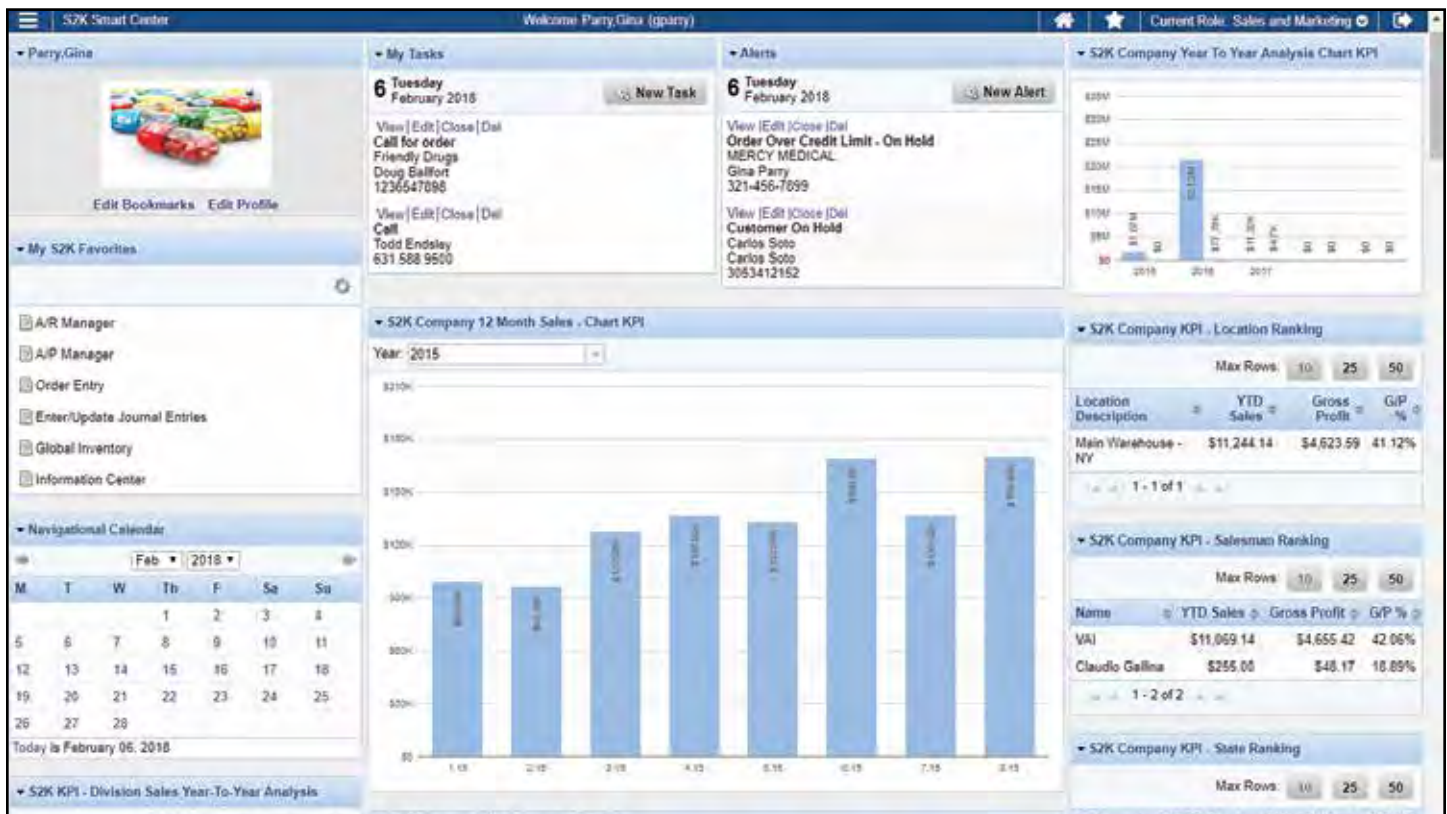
S2K Smart Center Welcome Parry,Gina (gparry) Current Role: Sales and Marketing

▾ Parry,Gina

Edit Bookmarks Edit Profile

▾ My S2K Favorites

A/R Manager
A/P Manager
Order Entry
Enter/Update Journal Entries
Global Inventory
Information Center

▾ Navigational Calendar

Feb ▾ 2018 ▾

| M | T | W | Th | F | Sa | Su |
|---|---|---|---|---|---|---|
| | | | 1 | 2 | 3 | 4 |
| 5 | 6 | 7 | 8 | 9 | 10 | 11 |
| 12 | 13 | 14 | 15 | 16 | 17 | 18 |
| 19 | 20 | 21 | 22 | 23 | 24 | 25 |
| 26 | 27 | 28 | | | | |

Today is February 06, 2018

▾ S2K KPI - Division Sales Year-To-Year Analysis

▾ My Tasks

6 Tuesday February 2018

New Task

View | Edit | Close | Del
Call for order
Friendly Drugs
Doug Ballfort
1236547898

View | Edit | Close | Del
Call
Todd Endsley
631 588 9500

▾ Alerts

6 Tuesday February 2018

New Alert

View | Edit | Close | Del
Order Over Credit Limit - On Hold
MERCY MEDICAL
Gina Parry
321-456-7899

View | Edit | Close | Del
Customer On Hold
Carlos Soto
Carlos Soto
3053412152

▾ S2K Company 12 Month Sales - Chart KPI

Year: 2015

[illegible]

▾ S2K Company Year To Year Analysis Chart KPI

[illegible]

▾ S2K Company KPI - Location Ranking

Max Rows: 10 25 50

| Location Description | YTD Sales | Gross Profit | G/P % |
|---|---|---|---|
| Main Warehouse - NY | $11,244.14 | $4,623.59 | 41.12% |

1 - 1 of 1

▾ S2K Company KPI - Salesman Ranking

Max Rows: 10 25 50

| Name | YTD Sales | Gross Profit | G/P % |
|---|---|---|---|
| VAI | $11,069.14 | $4,655.42 | 42.06% |
| Claudio Gallina | $255.00 | $48.17 | 18.89% |

1 - 2 of 2

▾ S2K Company KPI - State Ranking

Max Rows: 10 25 50